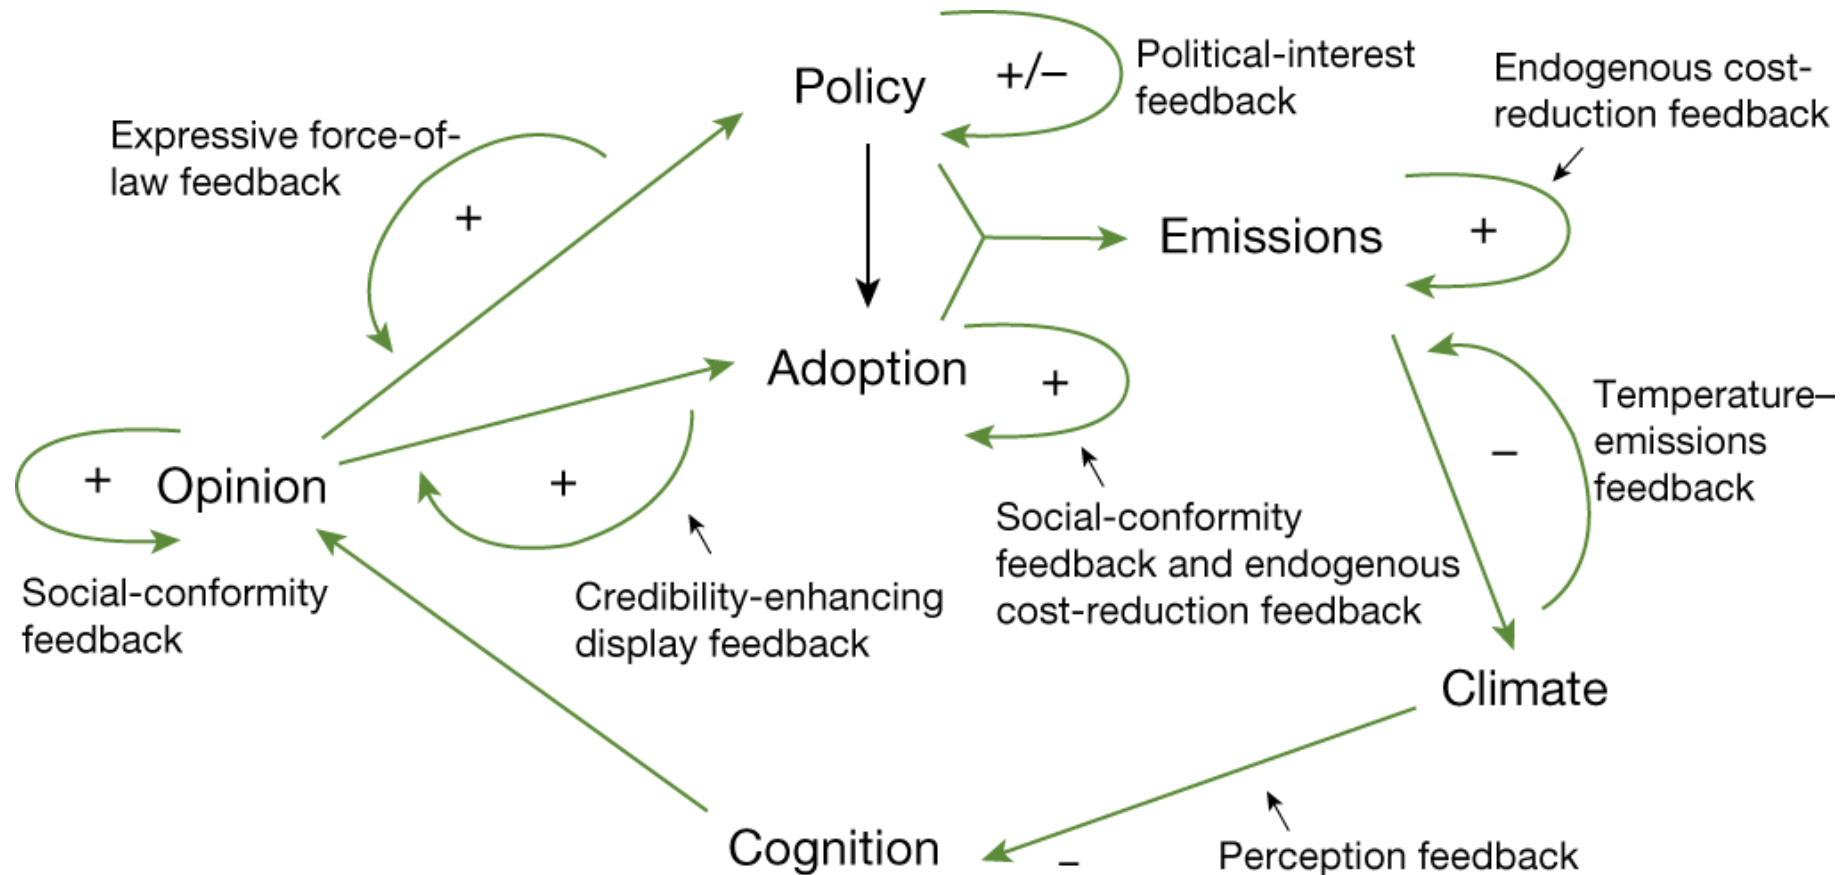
Policy

+/–

Political-interest feedback

Endogenous cost-reduction feedback

Expressive force-of-law feedback

+

Emissions

+

Adoption

+

Temperature–emissions feedback

–

+

Opinion

+

Social-conformity feedback and endogenous cost-reduction feedback

Social-conformity feedback

Credibility-enhancing display feedback

Climate

Cognition

–

Perception feedback